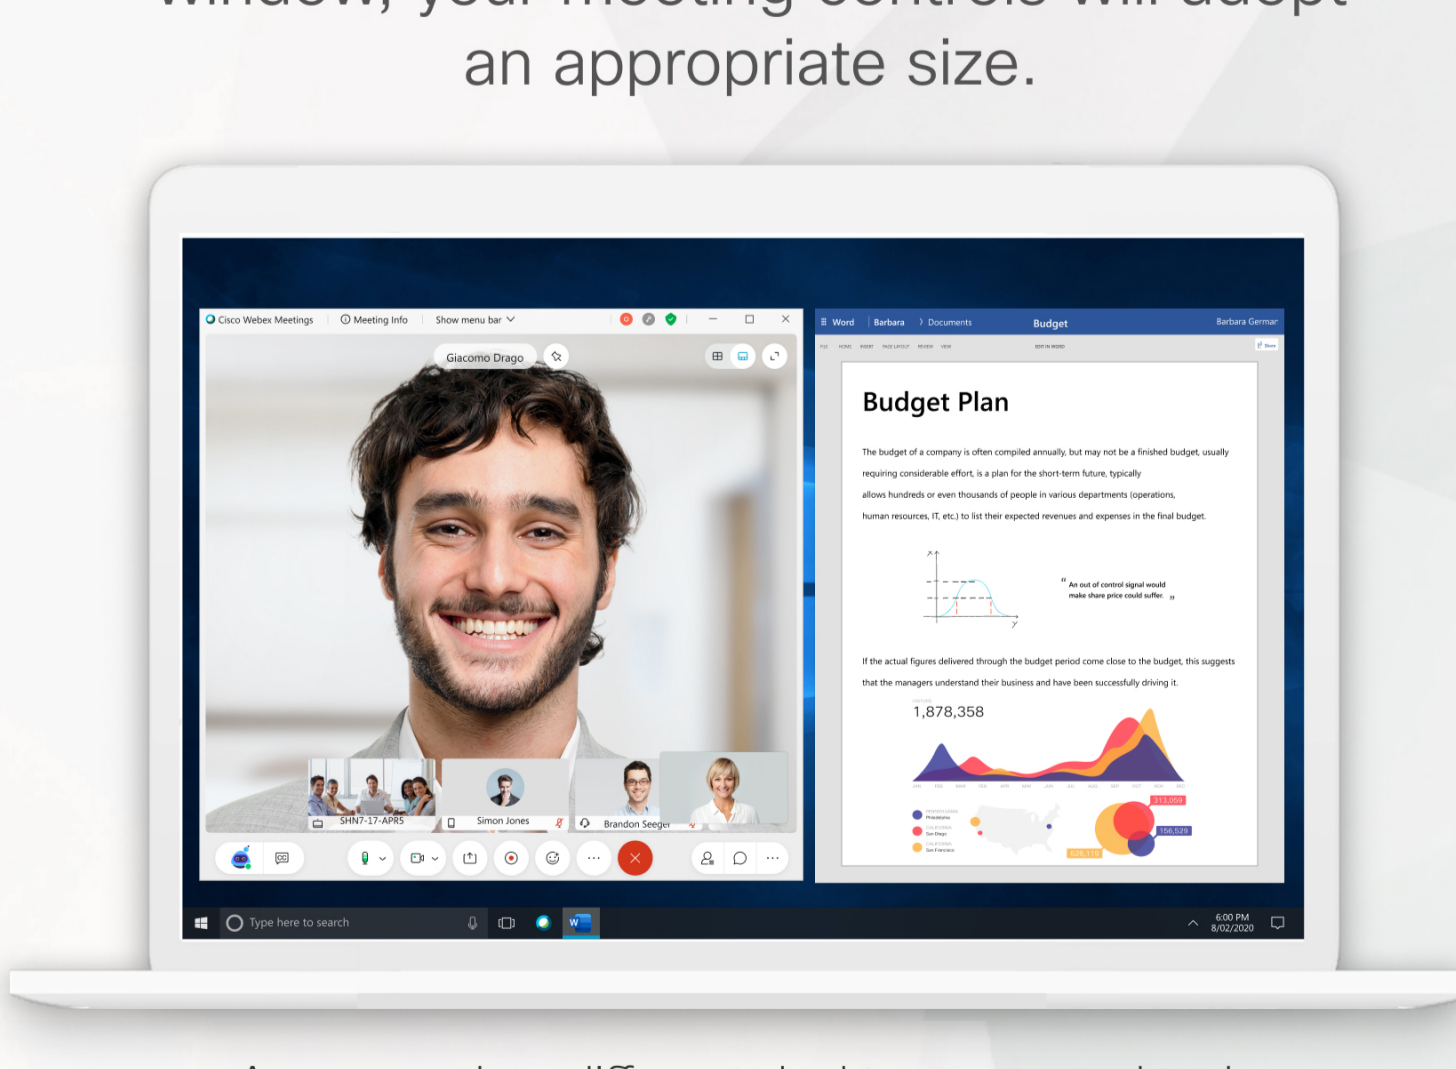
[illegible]
an appropriate size.

Cisco Webex Meetings | Meeting Info | Show menu bar

Giacomo Drago

SHN7-17-APR5
Simon Jones
Brandon Seeger

Word | Barbara > Documents
Budget
Barbara Germar

Budget Plan

The budget of a company is often compiled annually, but may not be a finished budget, usually requiring considerable effort, is a plan for the short-term future, typically allows hundreds or even thousands of people in various departments (operations, human resources, IT, etc.) to list their expected revenues and expenses in the final budget.

" An out of control signal would make share price could suffer. "

If the actual figures delivered through the budget period come close to the budget, this suggests that the managers understand their business and have been successfully driving it.

1,878,358

313,059
156,529
626,118

Type here to search

6:00 PM
8/02/2020

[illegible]